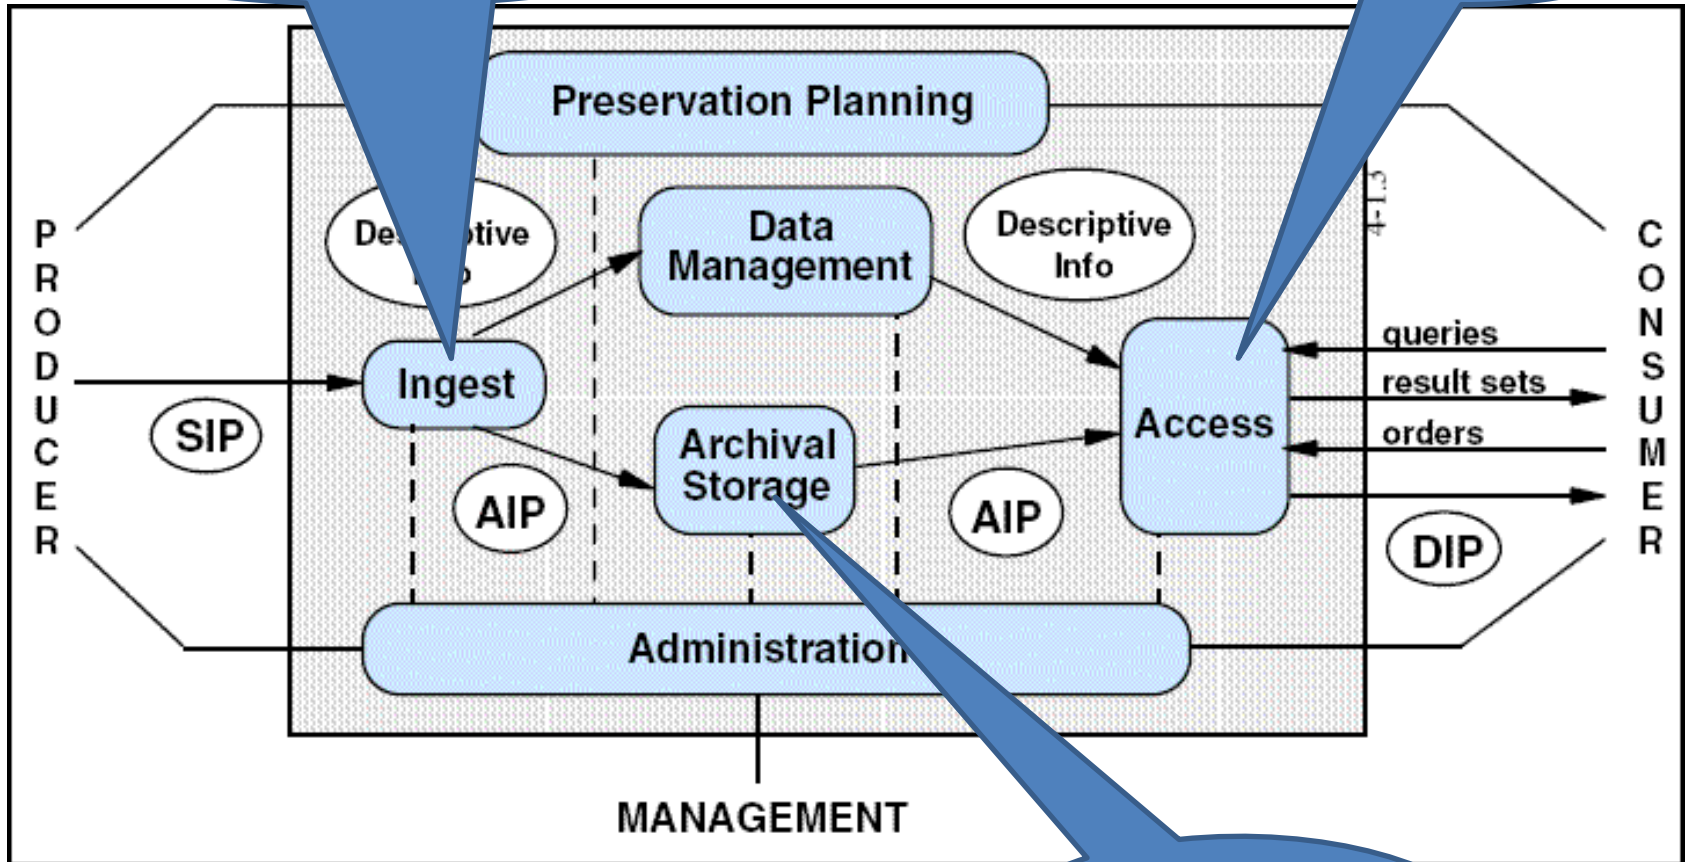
Preservation Planning

PRODUCER

Des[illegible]tive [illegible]

Data Management

Descriptive Info

4-1.3

CONSUMER

queries

result sets

orders

Ingest

SIP

Archival Storage

Access

AIP

AIP

DIP

Administration

MANAGEMENT